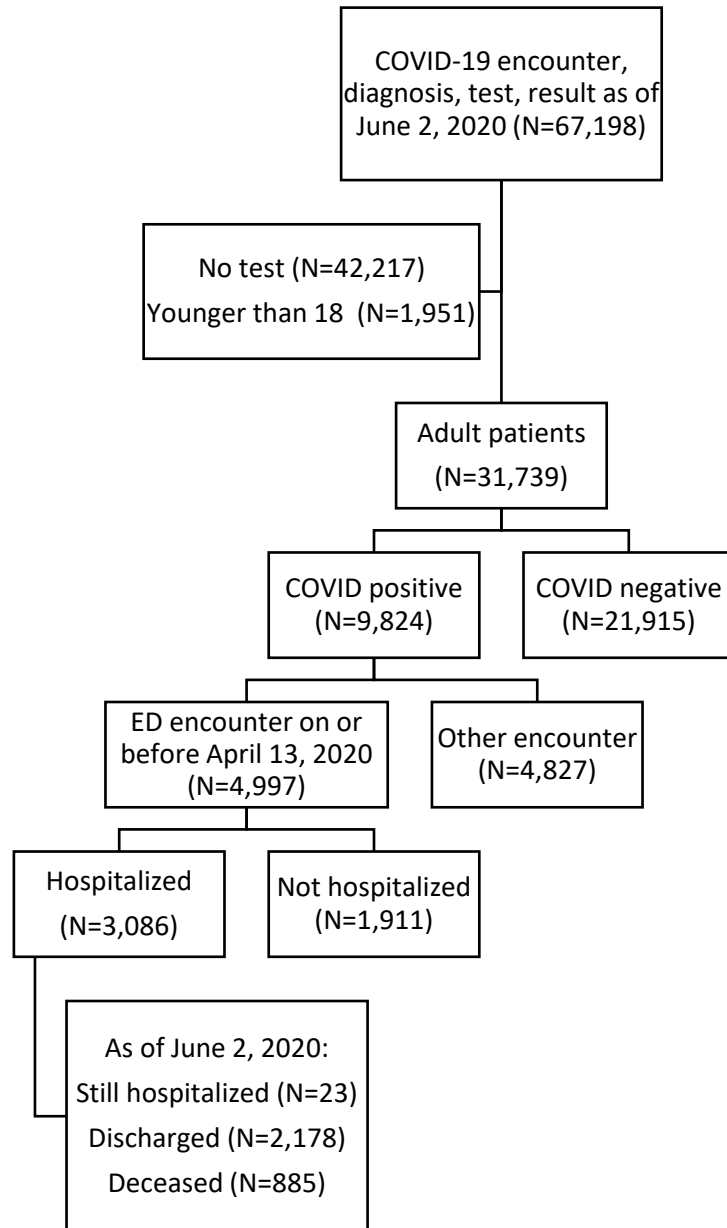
COVID-19 encounter, diagnosis, test, result as of June 2, 2020 (N=67,198)

No test (N=42,217)
Younger than 18 (N=1,951)

Adult patients (N=31,739)

COVID positive (N=9,824)

COVID negative (N=21,915)

ED encounter on or before April 13, 2020 (N=4,997)

Other encounter (N=4,827)

Hospitalized (N=3,086)

Not hospitalized (N=1,911)

As of June 2, 2020:
Still hospitalized (N=23)
Discharged (N=2,178)
Deceased (N=885)